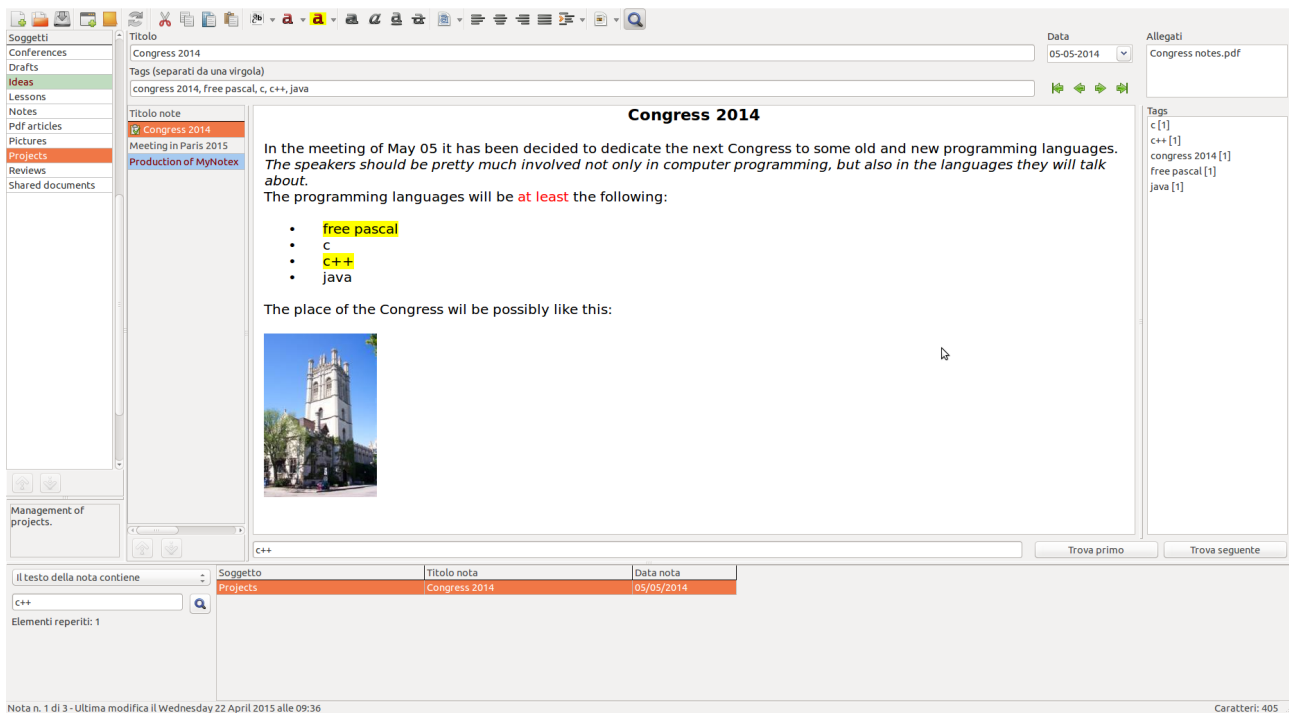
Soggetti
Conferences
Drafts
Ideas
Lessons
Notes
Pdf articles
Pictures
Projects
Reviews
Shared documents

Management of projects.

Titolo
Congress 2014
Tags (separati da una virgola)
congress 2014, free pascal, c, c++, java

Data
05-05-2014

Allegati
Congress notes.pdf

Titolo note
Congress 2014
Meeting in Paris 2015
Production of MyNotex

Congress 2014

In the meeting of May 05 it has been decided to dedicate the next Congress to some old and new programming languages. *The speakers should be pretty much involved not only in computer programming, but also in the languages they will talk about.*
The programming languages will be at least the following:

- free pascal
- c
- c++
- java

The place of the Congress wil be possibly like this:

Tags
c [1]
c++ [1]
congress 2014 [1]
free pascal [1]
java [1]

c++
Trova primo
Trova seguente

Il testo della nota contiene
c++
Elementi reperiti: 1

| Soggetto | Titolo nota | Data nota |
|---|---|---|
| Projects | Congress 2014 | 05/05/2014 |

Nota n. 1 di 3 - Ultima modifica il Wednesday 22 April 2015 alle 09:36
Caratteri: 405